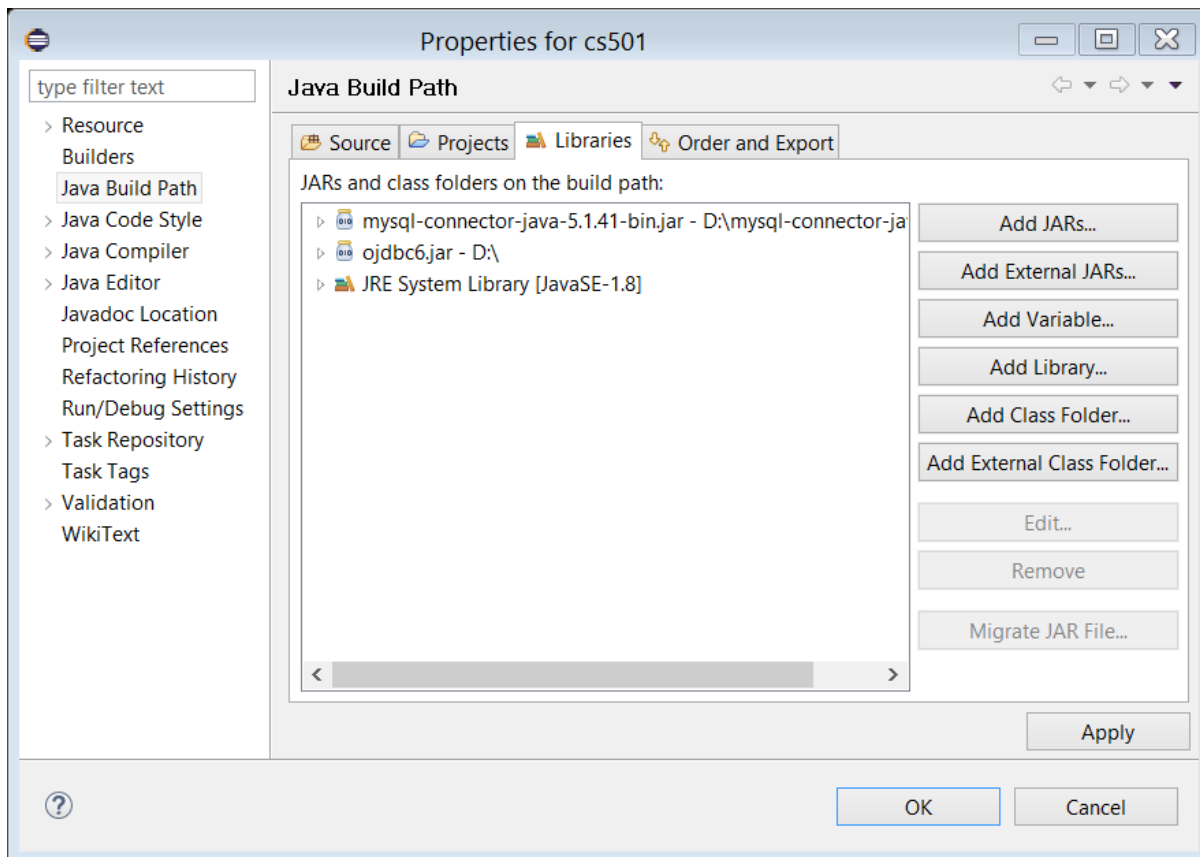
Properties for cs501

type filter text

Resource
Builders
Java Build Path
Java Code Style
Java Compiler
Java Editor
Javadoc Location
Project References
Refactoring History
Run/Debug Settings
Task Repository
Task Tags
Validation
WikiText

Java Build Path

Source
Projects
Libraries
Order and Export

JARs and class folders on the build path:

mysql-connector-java-5.1.41-bin.jar - D:\mysql-connector-ja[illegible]
ojdbc6.jar - D:\
JRE System Library [JavaSE-1.8]

Add JARs...
Add External JARs...
Add Variable...
Add Library...
Add Class Folder...
Add External Class Folder...
Edit...
Remove
Migrate JAR File...

Apply

OK
Cancel